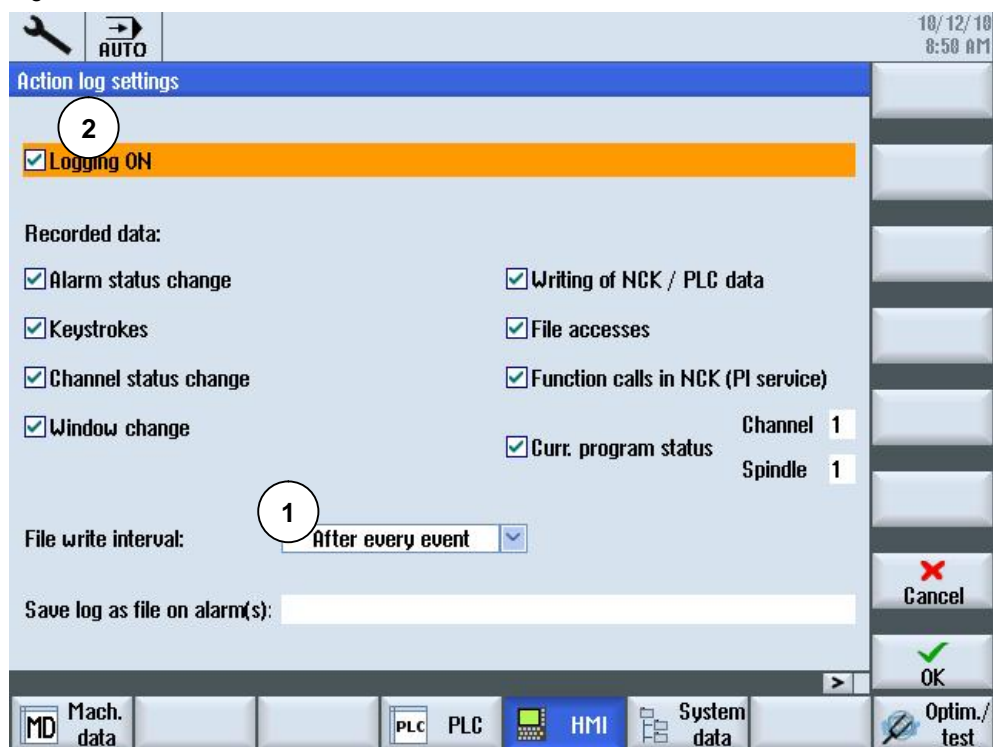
AUTO

10/12/10
8:50 AM

Action log settings

2

Logging ON

Recorded data:

Alarm status change

Keystrokes

Channel status change

Window change

Writing of NCK / PLC data

File accesses

Function calls in NCK (PI service)

Curr. program status

Channel 1

Spindle 1

1

File write interval: After every event

Save log as file on alarm(s):

Cancel

OK

>

MD Mach. data

PLC PLC

HMI

System data

Optim./ test